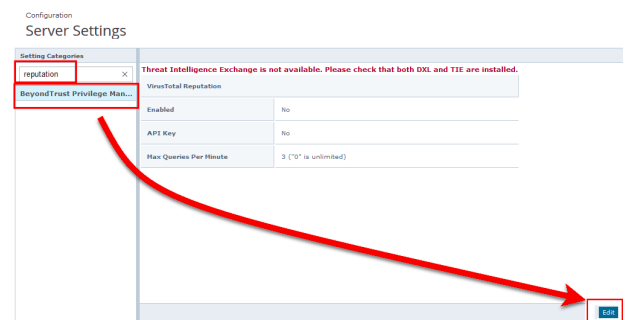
Configuration
Server Settings

Setting Categories
reputation ×
BeyondTrust Privilege Man...

Threat Intelligence Exchange is not available. Please check that both DXL and TIE are installed.

| VirusTotal Reputation | |
|---|---|
| Enabled | No |
| API Key | No |
| Max Queries Per Minute | 3 ("0" is unlimited) |

Edit